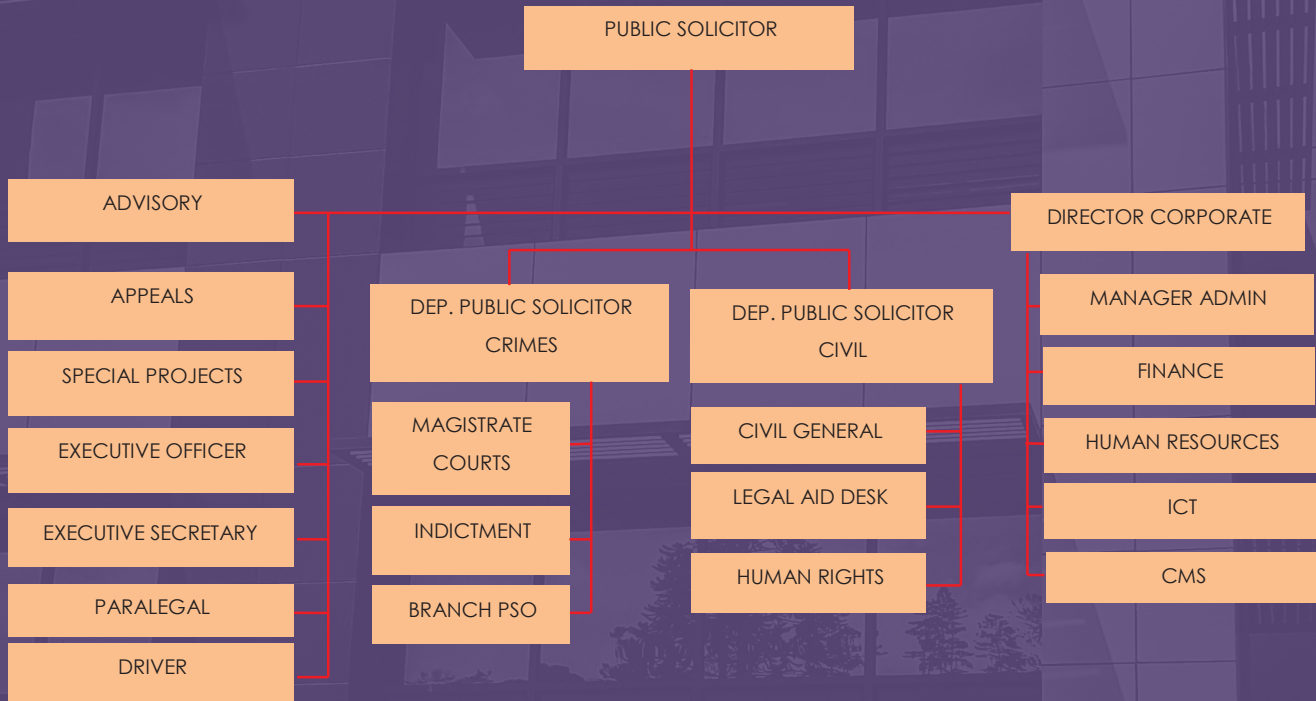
PUBLIC SOLICITOR

ADVISORY

APPEALS

SPECIAL PROJECTS

EXECUTIVE OFFICER

EXECUTIVE SECRETARY

PARALEGAL

DRIVER

DEP. PUBLIC SOLICITOR CRIMES

MAGISTRATE COURTS

INDICTMENT

BRANCH PSO

DEP. PUBLIC SOLICITOR CIVIL

CIVIL GENERAL

LEGAL AID DESK

HUMAN RIGHTS

DIRECTOR CORPORATE

MANAGER ADMIN

FINANCE

HUMAN RESOURCES

ICT

CMS